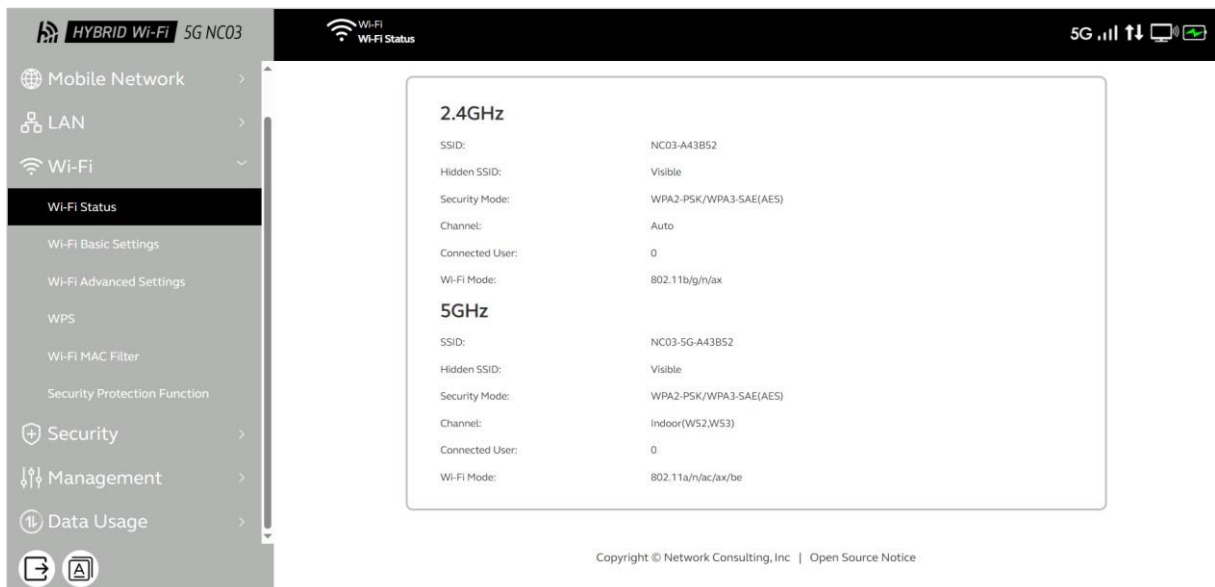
HYBRID Wi-Fi 5G NC03

Wi-Fi
Wi-Fi Status

5G

Mobile Network
LAN
Wi-Fi
Wi-Fi Status
Wi-Fi Basic Settings
Wi-Fi Advanced Settings
WPS
Wi-Fi MAC Filter
Security Protection Function
Security
Management
Data Usage

2.4GHz

| | |
|---|---|
| SSID: | NC03-A43B52 |
| Hidden SSID: | Visible |
| Security Mode: | WPA2-PSK/WPA3-SAE(AES) |
| Channel: | Auto |
| Connected User: | 0 |
| Wi-Fi Mode: | 802.11b/g/n/ax |

5GHz

| | |
|---|---|
| SSID: | NC03-5G-A43B52 |
| Hidden SSID: | Visible |
| Security Mode: | WPA2-PSK/WPA3-SAE(AES) |
| Channel: | Indoor(W52,W53) |
| Connected User: | 0 |
| Wi-Fi Mode: | 802.11a/n/ac/ax/be |

Copyright © Network Consulting, Inc | Open Source Notice